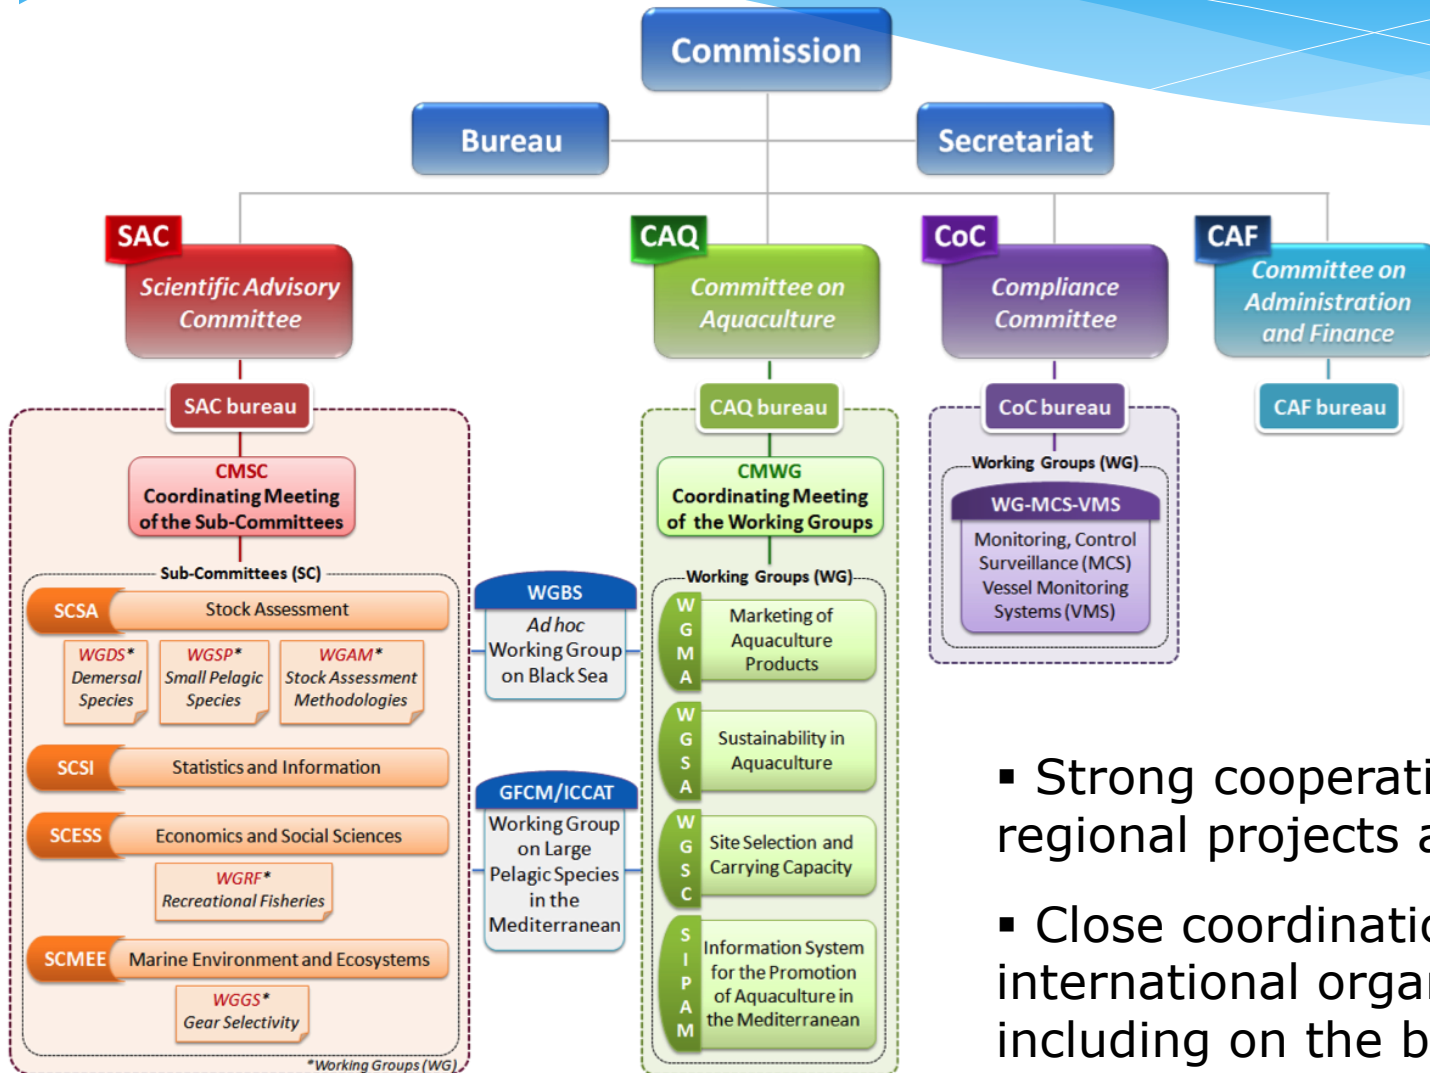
Commission

Bureau

Secretariat

SAC
Scientific Advisory Committee

CAQ
Committee on Aquaculture

CoC
Compliance Committee

CAF
Committee on Administration and Finance

SAC bureau

CAQ bureau

CoC bureau

CAF bureau

CMSC
Coordinating Meeting of the Sub-Committees

CMWG
Coordinating Meeting of the Working Groups

Working Groups (WG)

WG-MCS-VMS
Monitoring, Control Surveillance (MCS) Vessel Monitoring Systems (VMS)

Sub-Committees (SC)

SCSA Stock Assessment

WGDS* Demersal Species

WGSP* Small Pelagic Species

WGAM* Stock Assessment Methodologies

SCSI Statistics and Information

SCESS Economics and Social Sciences

WGRF* Recreational Fisheries

SCMEE Marine Environment and Ecosystems

WGGS* Gear Selectivity

*Working Groups (WG)

WGBS
Ad hoc Working Group on Black Sea

GFCM/ICCAT
Working Group on Large Pelagic Species in the Mediterranean

Working Groups (WG)

WGMA Marketing of Aquaculture Products

WGSA Sustainability in Aquaculture

WGSC Site Selection and Carrying Capacity

SIPAM Information System for the Promotion of Aquaculture in the Mediterranean

▪ Strong cooperati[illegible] regional projects a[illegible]

▪ Close coordinatio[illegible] international orga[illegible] including on the b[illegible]